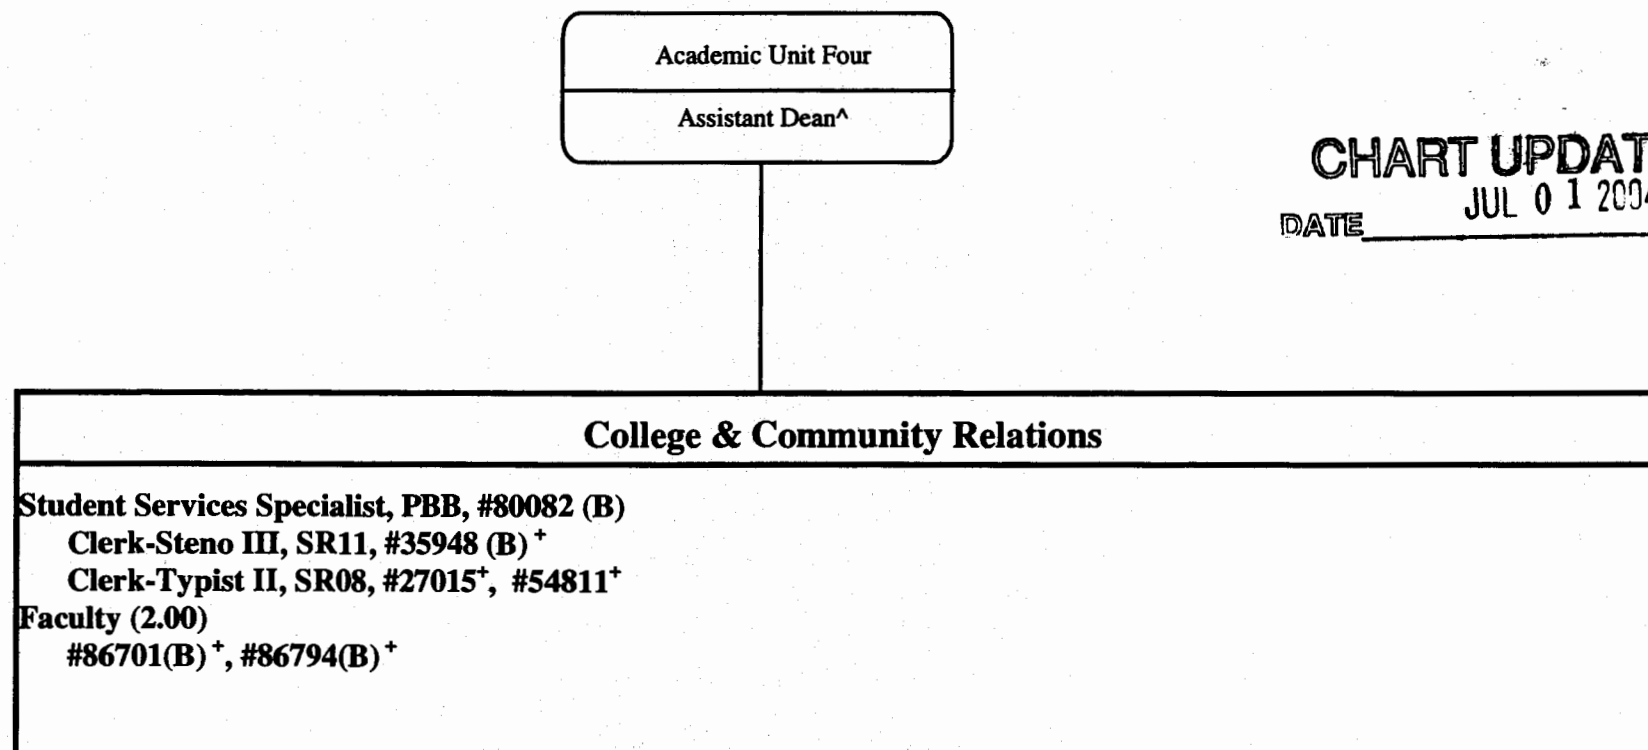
Academic Unit Four

Assistant Dean^

CHART UPDAT
DATE JUL 0 1 200

College & Community Relations

Student Services Specialist, PBB, #80082 (B)
Clerk-Steno III, SR11, #35948 (B)$^+$
Clerk-Typist II, SR08, #27015$^+$, #54811$^+$
Faculty (2.00)
#86701(B)$^+$, #86794(B)$^+$